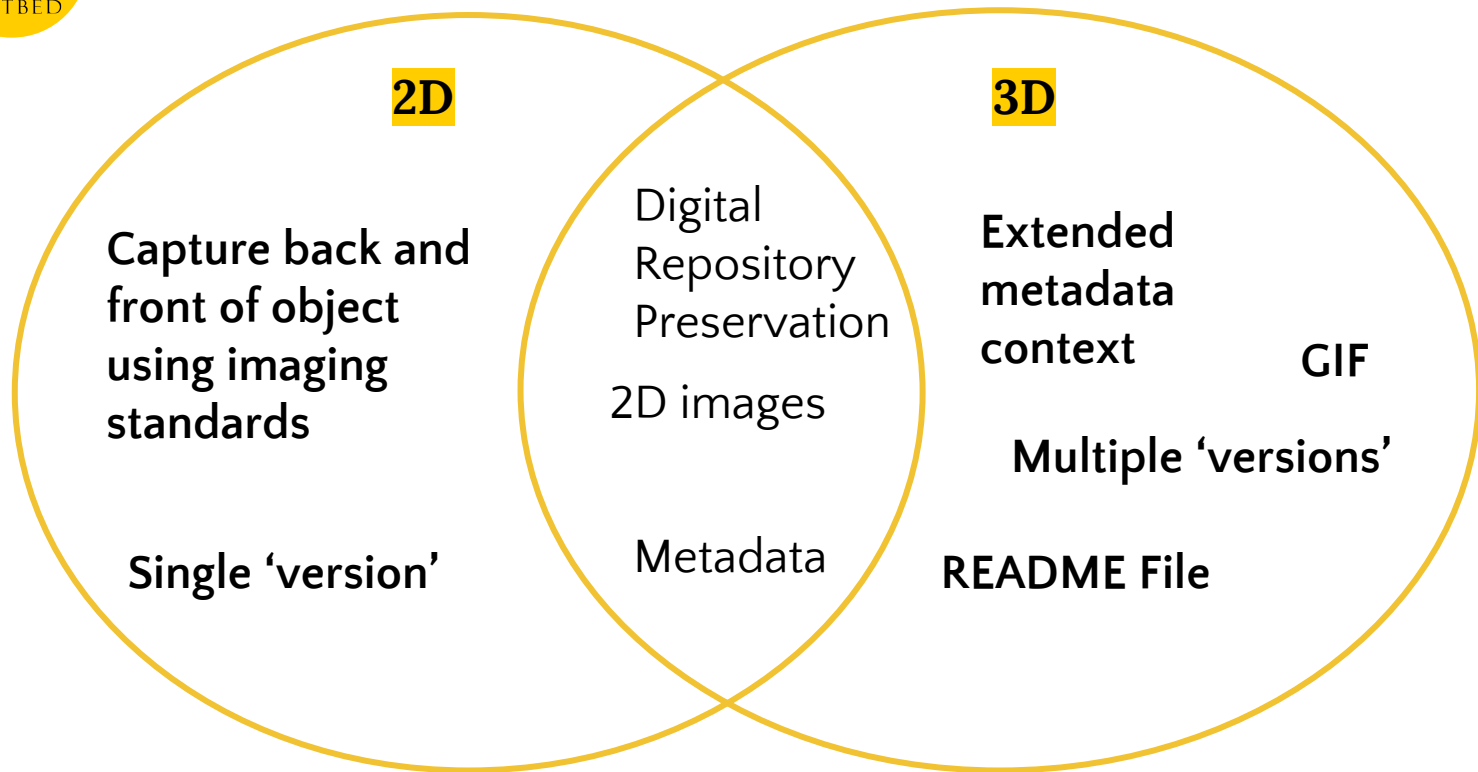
TBED

2D

3D

Capture back and front of object using imaging standards

Single ‘version’

Digital Repository Preservation

2D images

Metadata

Extended metadata context

GIF

Multiple ‘versions’

README File